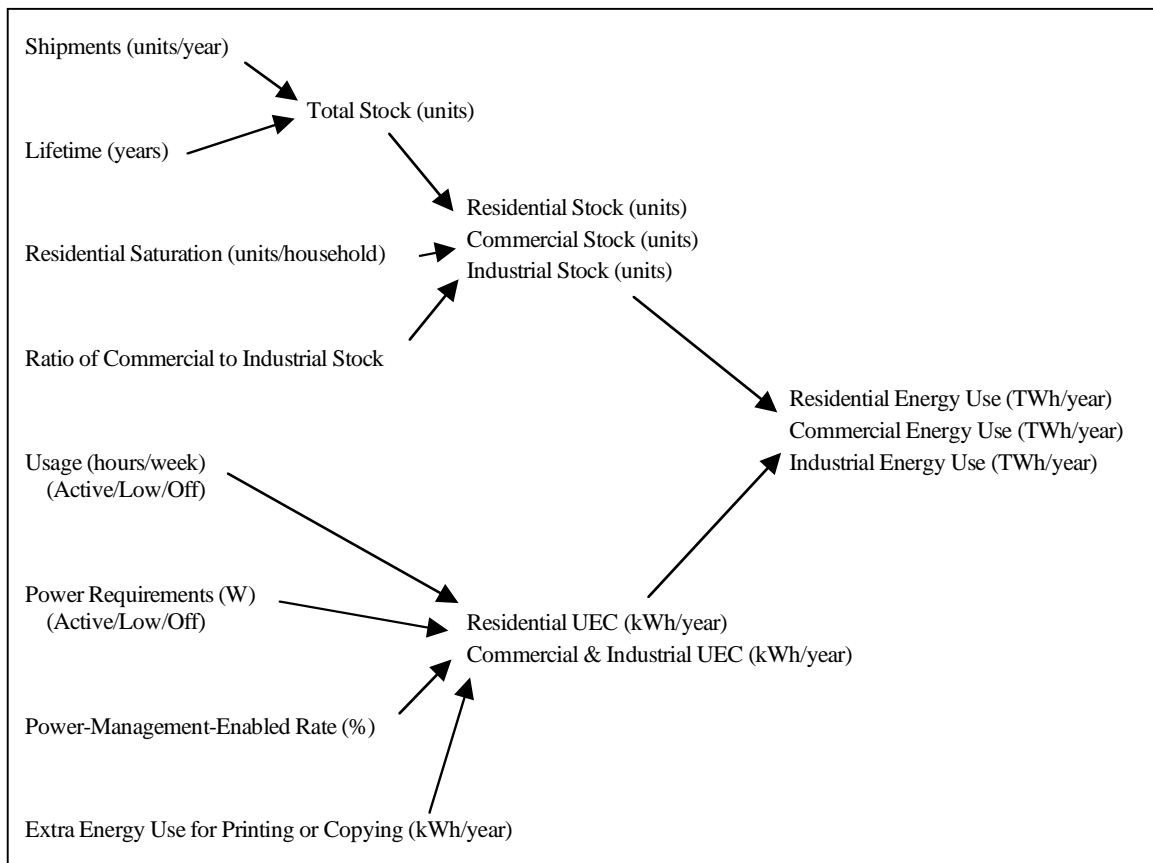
Shipments (units/year)

Lifetime (years)

Total Stock (units)

Residential Stock (units)
Commercial Stock (units)
Industrial Stock (units)

Residential Saturation (units/household)

Ratio of Commercial to Industrial Stock

Residential Energy Use (TWh/year)
Commercial Energy Use (TWh/year)
Industrial Energy Use (TWh/year)

Usage (hours/week)
(Active/Low/Off)

Power Requirements (W)
(Active/Low/Off)

Residential UEC (kWh/year)
Commercial & Industrial UEC (kWh/year)

Power-Management-Enabled Rate (%)

Extra Energy Use for Printing or Copying (kWh/year)